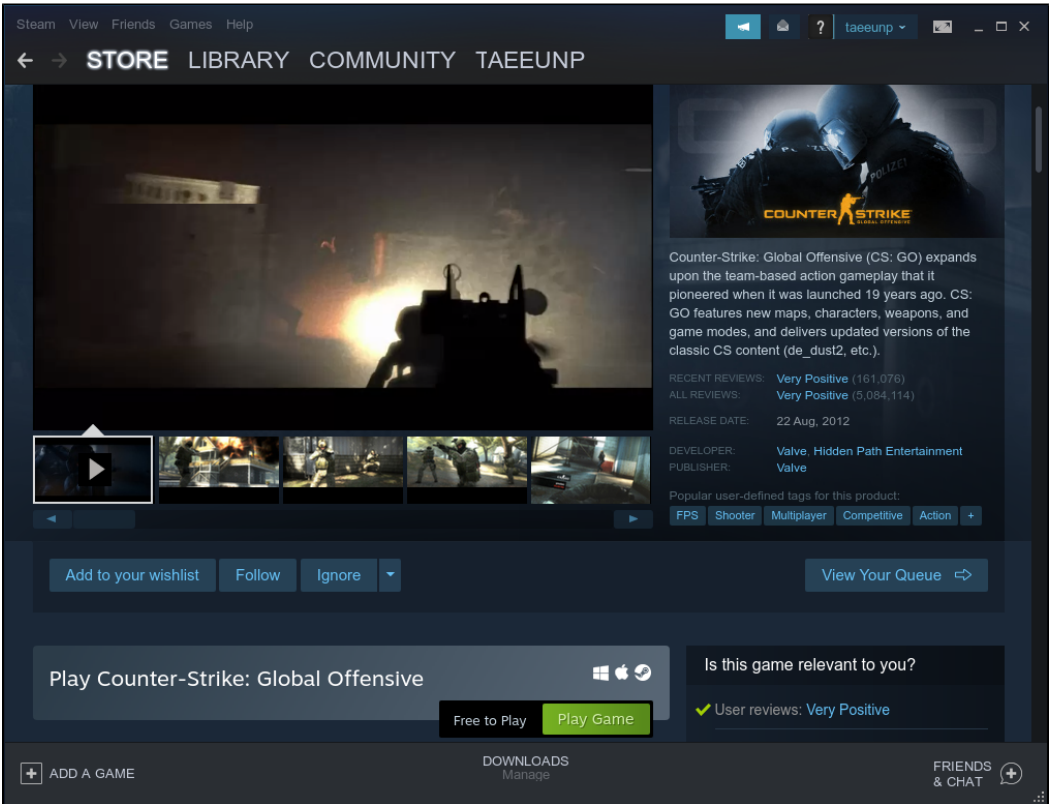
Steam View Friends Games Help

? taeeunp

STORE LIBRARY COMMUNITY TAEEUNP

COUNTER STRIKE GLOBAL OFFENSIVE

POLIZEI

Counter-Strike: Global Offensive (CS: GO) expands upon the team-based action gameplay that it pioneered when it was launched 19 years ago. CS: GO features new maps, characters, weapons, and game modes, and delivers updated versions of the classic CS content (de_dust2, etc.).

RECENT REVIEWS: Very Positive (161,076)
ALL REVIEWS: Very Positive (5,084,114)

RELEASE DATE: 22 Aug, 2012

DEVELOPER: Valve, Hidden Path Entertainment
PUBLISHER: Valve

Popular user-defined tags for this product:
FPS Shooter Multiplayer Competitive Action +

Add to your wishlist Follow Ignore

View Your Queue

Play Counter-Strike: Global Offensive

Free to Play Play Game

Is this game relevant to you?

User reviews: Very Positive

ADD A GAME

DOWNLOADS
Manage

FRIENDS & CHAT